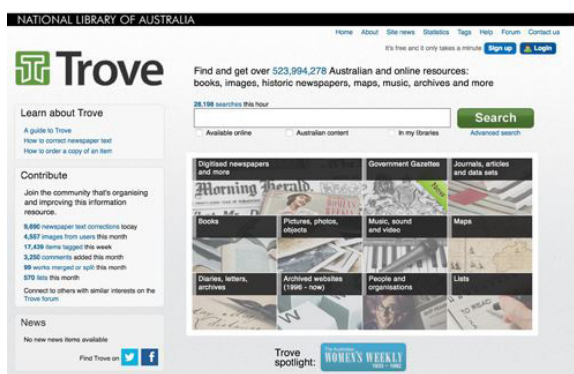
NATIONAL LIBRARY OF AUSTRALIA

Home About Site news Statistics Tags Help Forum Contact us

It's free and it only takes a minute Sign up Login

Trove

Find and get over 523,994,278 Australian and online resources: books, images, historic newspapers, maps, music, archives and more

28,198 searches this hour

Search

Available online Australian content In my libraries Advanced search

Learn about Trove

A guide to Trove
How to correct newspaper text
How to order a copy of an item

Contribute

Join the community that's organising and improving this information resource.

5,690 newspaper text corrections today
4,557 images from users this month
17,439 items tagged this week
3,250 comments added this month
99 works merged or split this month
570 lists this month

Connect to others with similar interests on the Trove forum

News

No new news items available

Find Trove on

Digitised newspapers and more

Government Gazettes

New

Journals, articles and data sets

Books

Pictures, photos, objects

Music, sound and video

Maps

Diaries, letters, archives

Archived websites (1996 - now)

People and organisations

Lists

Trove spotlight:

The Australian WOMEN'S WEEKLY 1933 - 1982